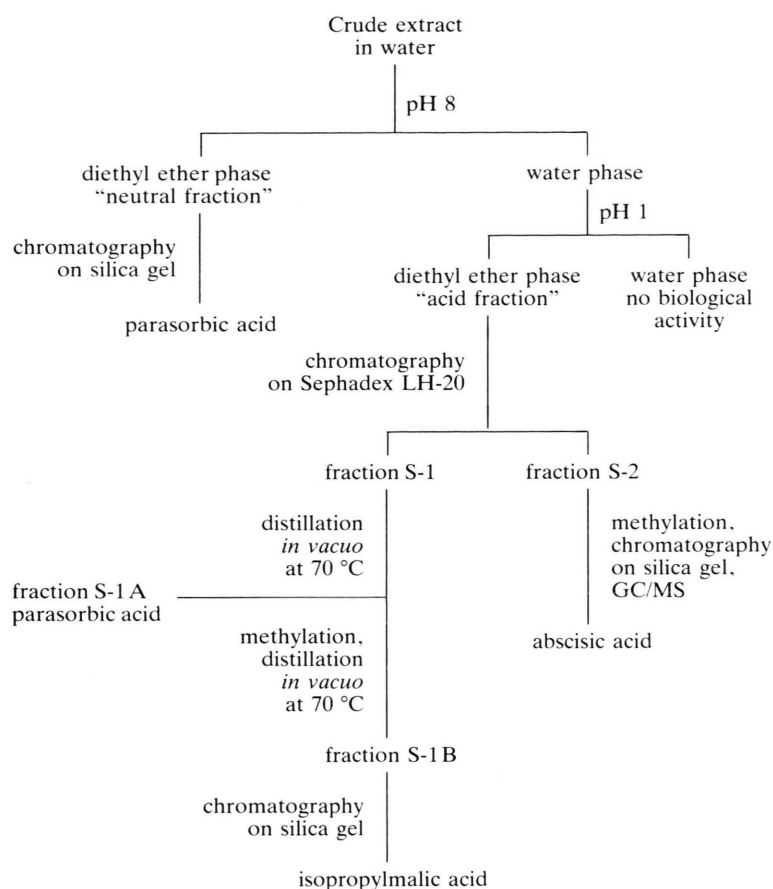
Crude extract in water

pH 8

diethyl ether phase "neutral fraction"

water phase

chromatography on silica gel

pH 1

parasorbic acid

diethyl ether phase "acid fraction"

water phase no biological activity

chromatography on Sephadex LH-20

fraction S-1

fraction S-2

distillation *in vacuo* at 70 °C

methylation, chromatography on silica gel, GC/MS

fraction S-1 A parasorbic acid

methylation, distillation *in vacuo* at 70 °C

abscisic acid

fraction S-1 B

chromatography on silica gel

isopropylmalic acid